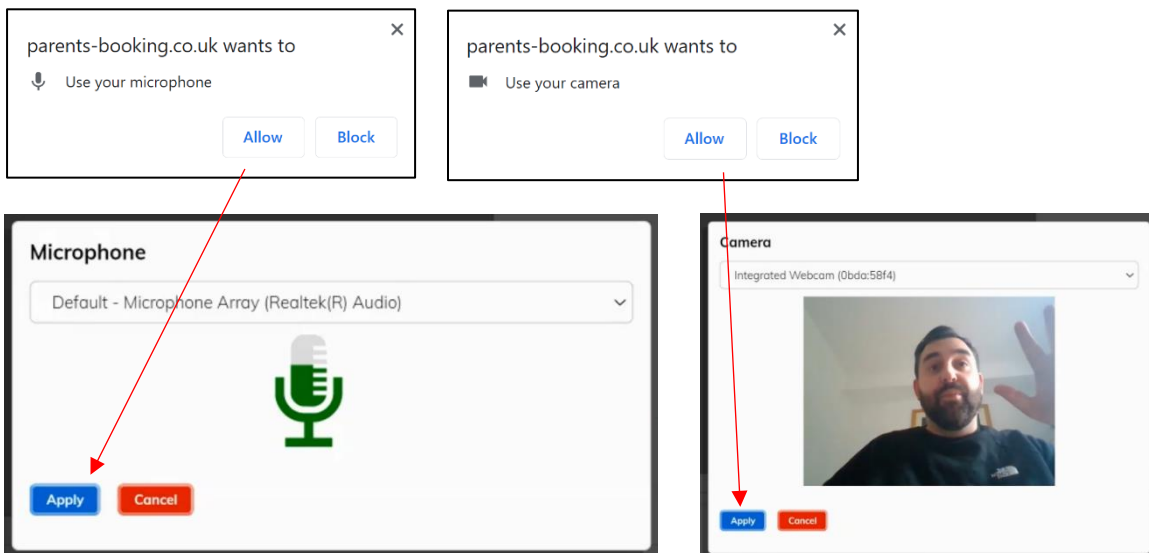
parents-booking.co.uk wants to
Use your microphone
Allow
Block

parents-booking.co.uk wants to
Use your camera
Allow
Block

Microphone
Default - Microphone Array (Realtek(R) Audio)
Apply
Cancel

Camera
Integrated Webcam (0bda:58f4)
Apply
Cancel